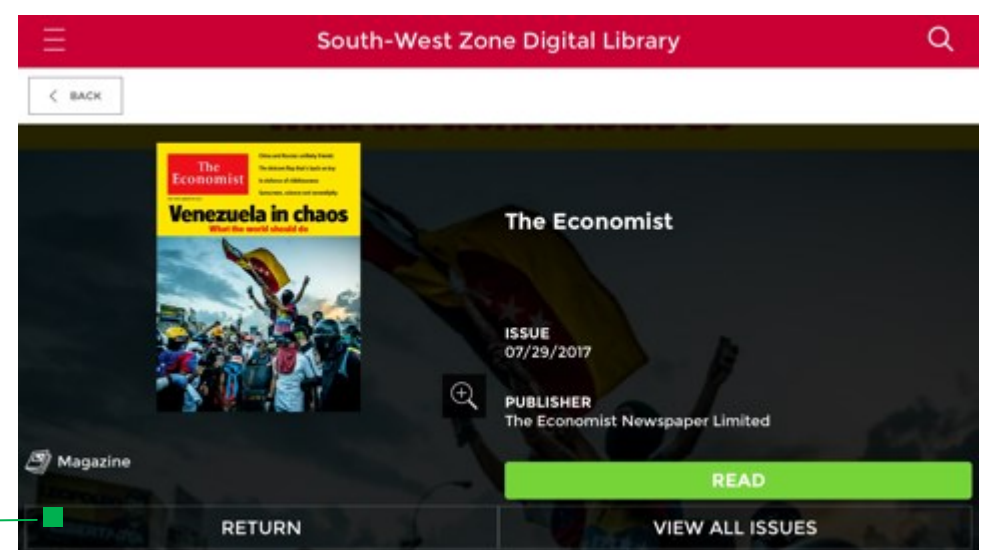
South-West Zone Digital Library

BACK

The Economist

Venezuela in chaos

What the world should do

The Economist

ISSUE
07/29/2017

PUBLISHER
The Economist Newspaper Limited

Magazine

READ

RETURN

VIEW ALL ISSUES